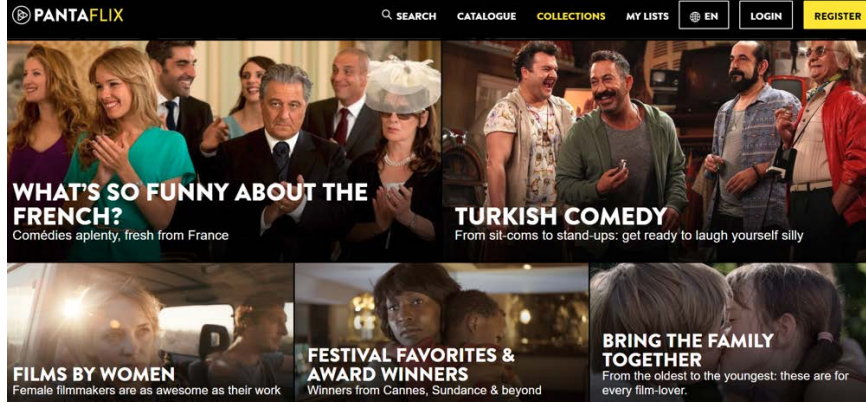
PANTAFLIX

SEARCH CATALOGUE COLLECTIONS MY LISTS EN LOGIN REGISTER

WHAT'S SO FUNNY ABOUT THE FRENCH?
Comédies aplenty, fresh from France

TURKISH COMEDY
From sit-coms to stand-ups: get ready to laugh yourself silly

FILMS BY WOMEN
Female filmmakers are as awesome as their work

FESTIVAL FAVORITES & AWARD WINNERS
Winners from Cannes, Sundance & beyond

BRING THE FAMILY TOGETHER
From the oldest to the youngest: these are for every film-lover.